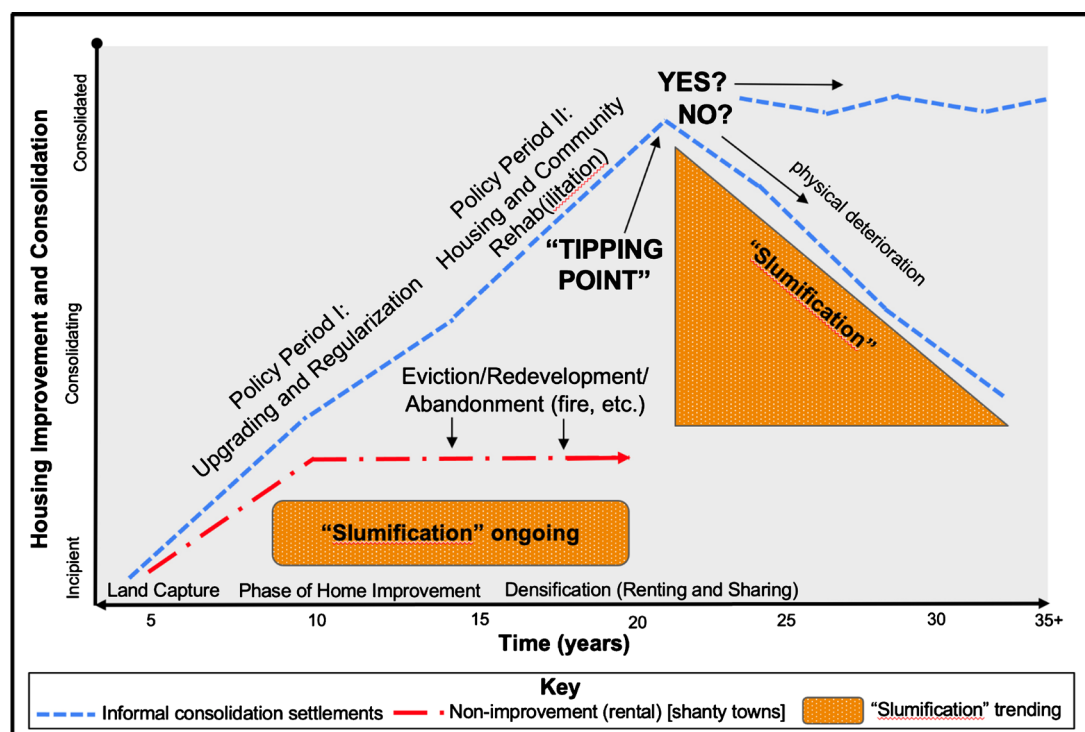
Housing Improvement and Consolidation

Consolidated

Consolidating

Incipient

YES?
NO?

Policy Period II: Housing and Community Rehab(ilitation)

Policy Period I: Upgrading and Regularization

"TIPPING POINT"

physical deterioration

"Slumification"

Eviction/Redevelopment/ Abandonment (fire, etc.)

"Slumification" ongoing

Land Capture

Phase of Home Improvement

Densification (Renting and Sharing)

5
10
15
20
25
30
35+

Time (years)

Key

Informal consolidation settlements

Non-improvement (rental) [shanty towns]

"Slumification" trending